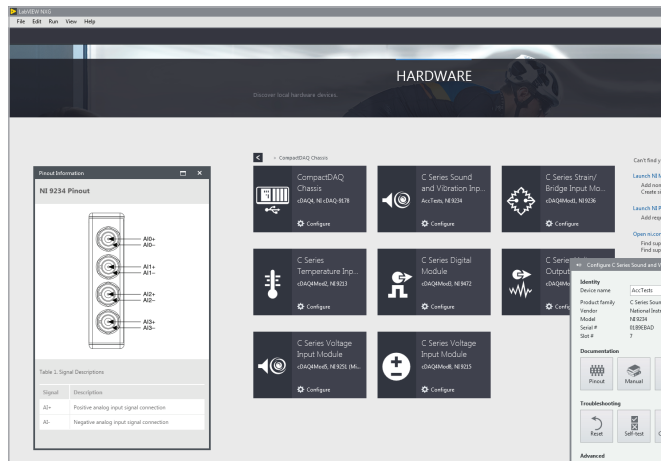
LabVIEW NXG
File Edit Run View Help

HARDWARE
Discover local hardware devices.

Pinout Information
NI 9234 Pinout

AI0+
AI0-
AI1+
AI1-
AI2+
AI2-
AI3+
AI3-

Table 1. Signal Descriptions

| Signal | Description |
|---|---|
| AI+ | Positive analog input signal connection |
| AI- | Negative analog input signal connection |

< CompactDAQ Chassis

CompactDAQ Chassis
cDAQ4, NI cDAQ-9178
Configure

C Series Sound and Vibration Inp...
AccTests, NI 9234
Configure

C Series Strain/ Bridge Input Mo...
cDAQ4Mod1, NI 9236
Configure

C Series Temperature Inp...
cDAQ4Mod2, NI 9213
Configure

C Series Digital Module
cDAQ4Mod3, NI 9472
Configure

C Series Output
cDAQ4Mo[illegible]
Confi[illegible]

C Series Voltage Input Module
cDAQ4Mod5, NI 9251 (Mi...
Configure

C Series Voltage Input Module
cDAQ4Mod6, NI 9215
Configure

Can't find y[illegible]
Launch NI M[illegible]
Add now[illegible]
Create s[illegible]
Launch NI R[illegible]
Add rep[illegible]
Open ni.com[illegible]
Find sup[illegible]
Find sup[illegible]

Configure C Series Sound and V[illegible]
Identity
Device name AccTests
Product family C Series Soun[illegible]
Vendor National Instr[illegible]
Model NI 9234
Serial # 01B9EBAD
Slot # 7
Documentation
Pinout Manual
Troubleshooting
Reset Self-test
Advanced